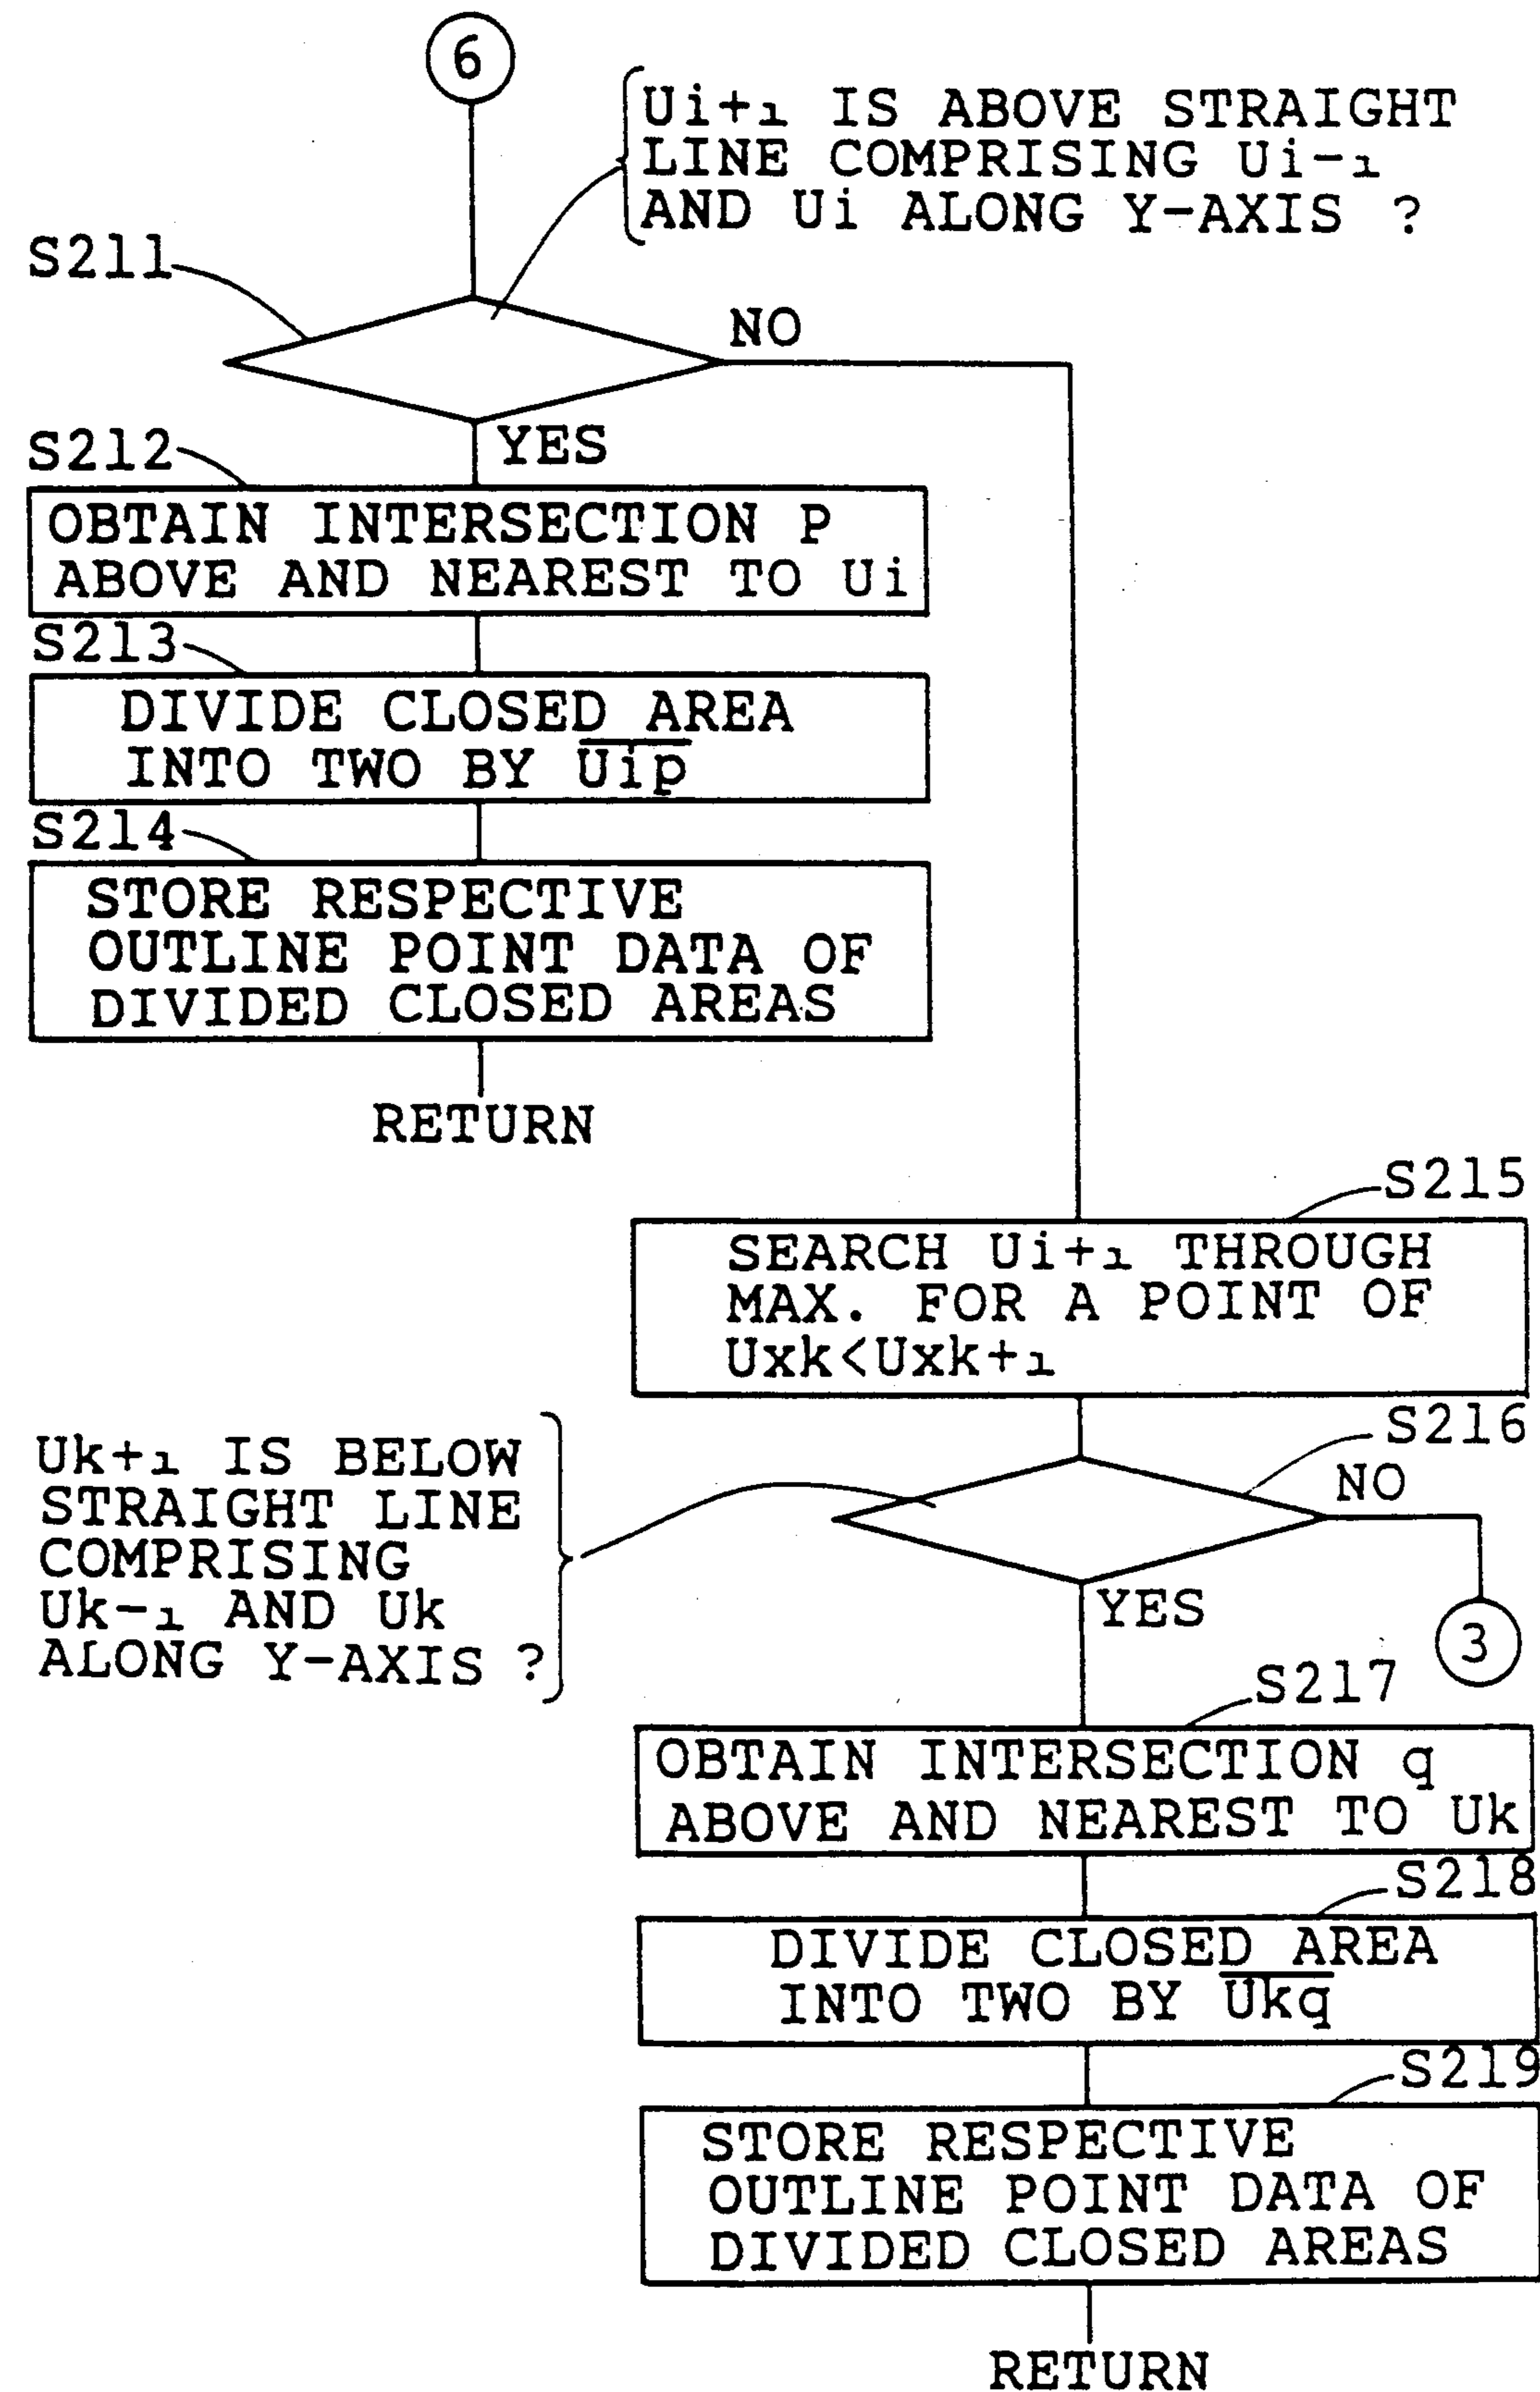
6

$U_{i+1}$ IS ABOVE STRAIGHT LINE COMPRISING $U_{i-1}$ AND Ui ALONG Y-AXIS ?

S211

NO

YES

S212

OBTAIN INTERSECTION P ABOVE AND NEAREST TO Ui

S213

DIVIDE CLOSED AREA INTO TWO BY $\overline{Uip}$

S214

STORE RESPECTIVE OUTLINE POINT DATA OF DIVIDED CLOSED AREAS

RETURN

S215

SEARCH $U_{i+1}$ THROUGH MAX. FOR A POINT OF $U_{xk}<U_{xk+1}$

S216

$U_{k+1}$ IS BELOW STRAIGHT LINE COMPRISING $U_{k-1}$ AND Uk ALONG Y-AXIS ?

NO

YES

3

S217

OBTAIN INTERSECTION q ABOVE AND NEAREST TO Uk

S218

DIVIDE CLOSED AREA INTO TWO BY $\overline{Ukq}$

S219

STORE RESPECTIVE OUTLINE POINT DATA OF DIVIDED CLOSED AREAS

RETURN